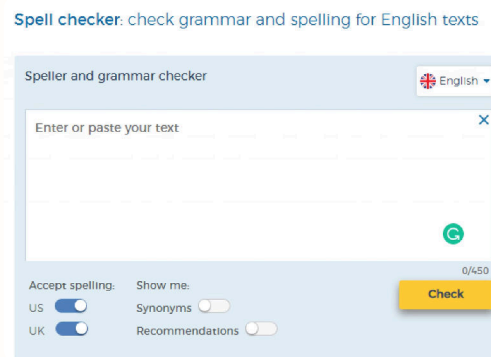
Spell checker: check grammar and spelling for English texts

Speller and grammar checker

English

Enter or paste your text

×

0/450

Accept spelling:

US

UK

Show me:

Synonyms

Recommendations

Check